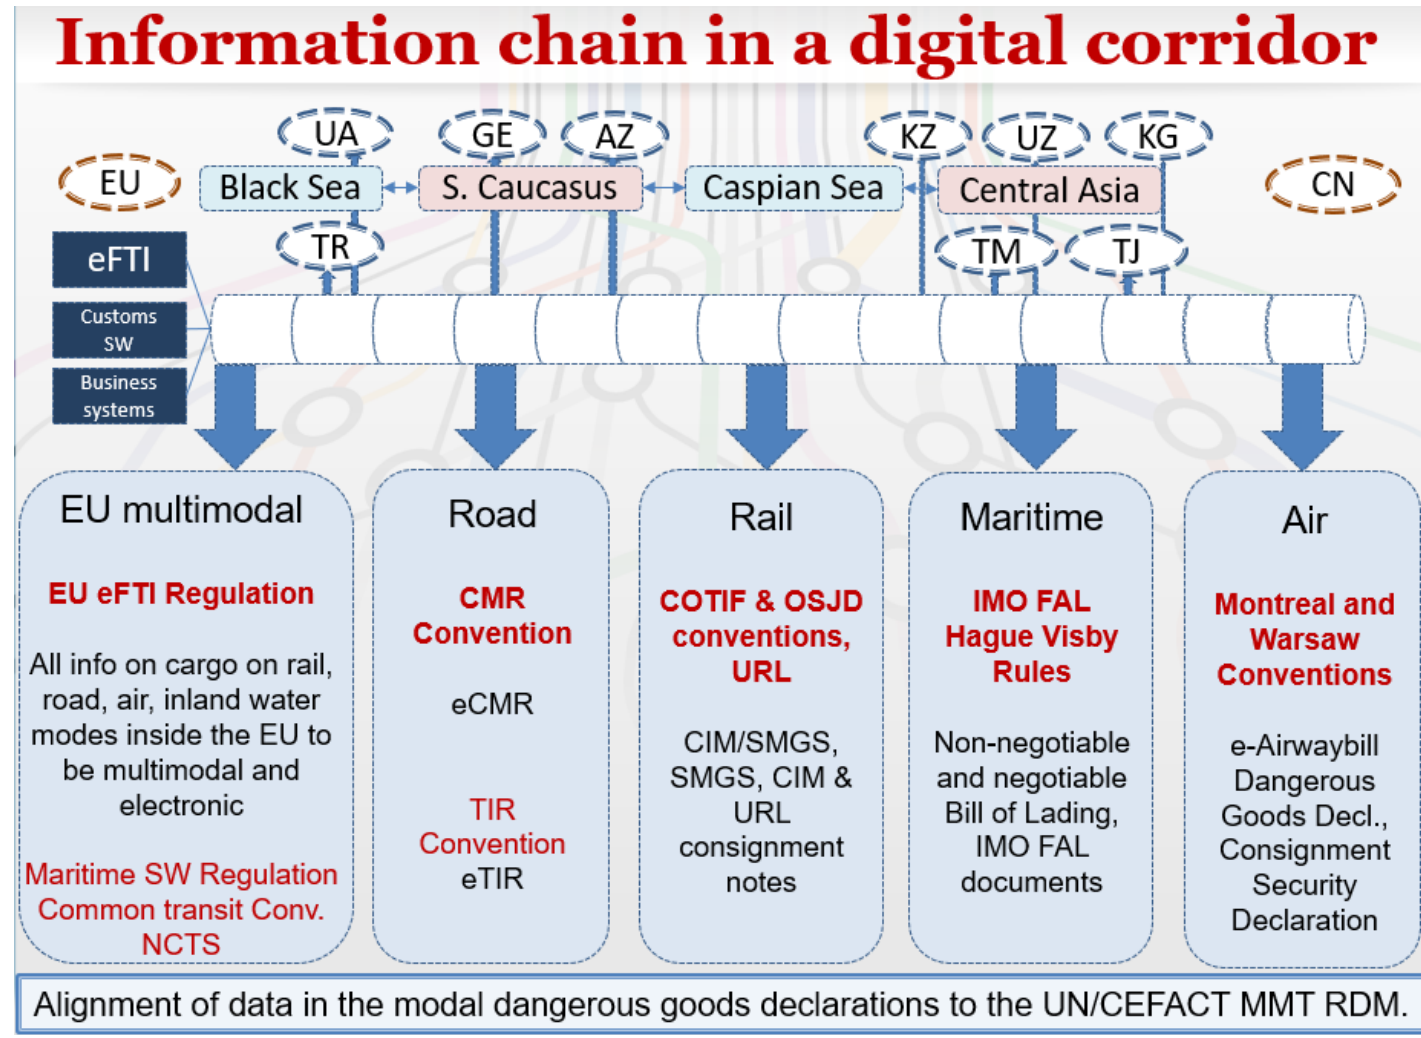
Information chain in a digital corridor

UA GE AZ KZ UZ KG

EU Black Sea S. Caucasus Caspian Sea Central Asia CN

TR TM TJ

eFTI

Customs SW

Business systems

EU multimodal

EU eFTI Regulation

All info on cargo on rail, road, air, inland water modes inside the EU to be multimodal and electronic

Maritime SW Regulation
Common transit Conv.
NCTS

Road

CMR Convention

eCMR

TIR Convention
eTIR

Rail

COTIF & OSJD conventions, URL

CIM/SMGS, SMGS, CIM & URL consignment notes

Maritime

IMO FAL
Hague Visby Rules

Non-negotiable and negotiable Bill of Lading, IMO FAL documents

Air

Montreal and Warsaw Conventions

e-Airwaybill
Dangerous Goods Decl., Consignment Security Declaration

Alignment of data in the modal dangerous goods declarations to the UN/CEFACT MMT RDM.